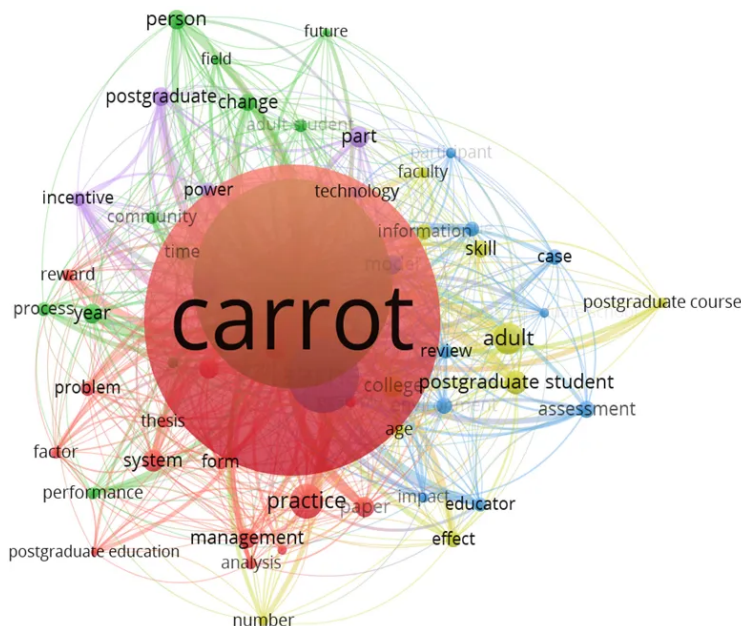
person
future
field
postgraduate
change
adult student
part
participant
faculty
technology
incentive
power
community
information
skill
case
time
model
reward
postgraduate course
process
year
carrot
adult
review
problem
college
postgraduate student
assessment
thesis
age
factor
system
form
performance
practice
paper
impact
educator
management
effect
postgraduate education
analysis
number